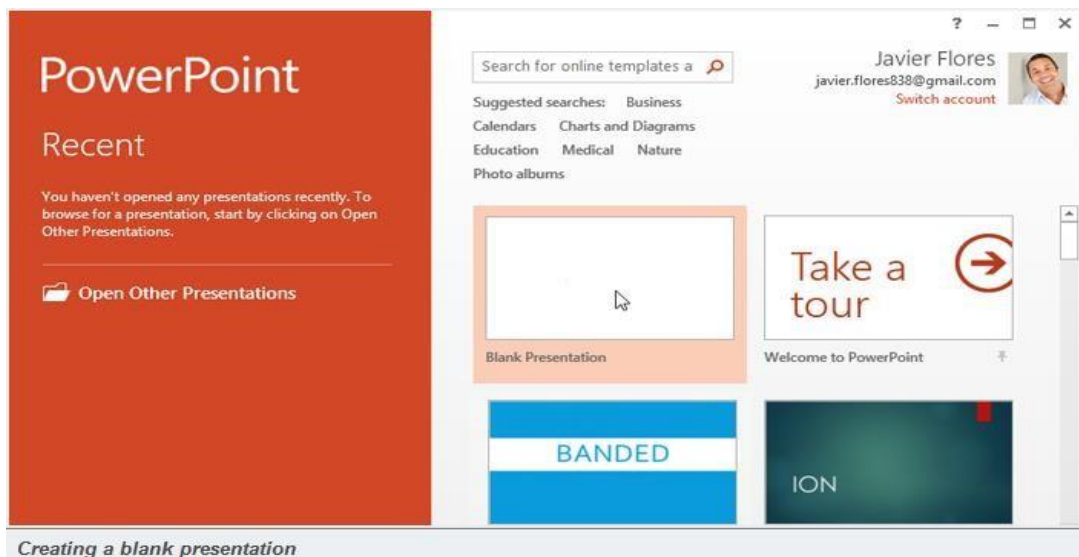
PowerPoint

Recent

You haven't opened any presentations recently. To browse for a presentation, start by clicking on Open Other Presentations.

Open Other Presentations

? – □ ×

Search for online templates a

Suggested searches: Business Calendars Charts and Diagrams Education Medical Nature Photo albums

Javier Flores
javier.flores838@gmail.com
Switch account

Blank Presentation

Take a tour

Welcome to PowerPoint

BANDED

ION

Creating a blank presentation